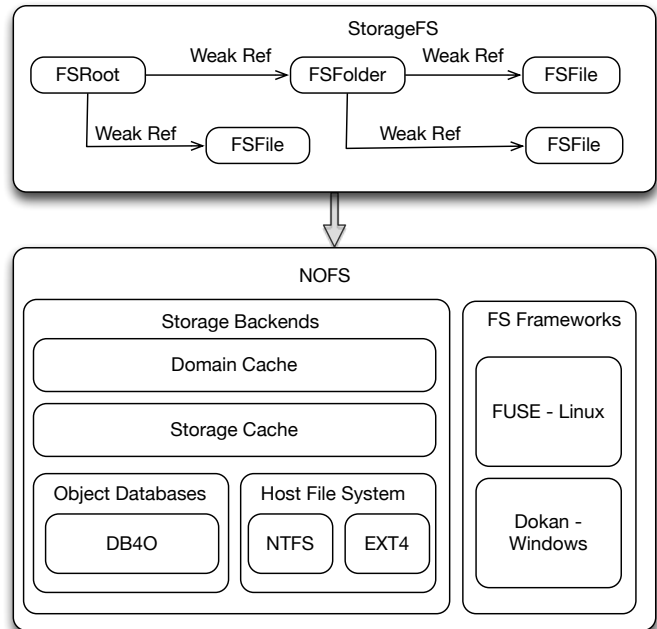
StorageFS

FSRoot
Weak Ref
FSFolder
Weak Ref
FSFile
Weak Ref
FSFile
Weak Ref
FSFile

NOFS

Storage Backends

Domain Cache

Storage Cache

Object Databases

DB4O

Host File System

NTFS

EXT4

FS Frameworks

FUSE - Linux

Dokan - Windows